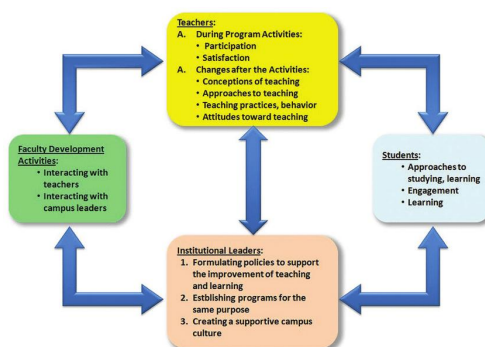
Teachers:
A. During Program Activities:
• Participation
• Satisfaction
A. Changes after the Activities:
• Conceptions of teaching
• Approaches to teaching
• Teaching practices, behavior
• Attitudes toward teaching

Faculty Development Activities:
• Interacting with teachers
• Interacting with campus leaders

Students:
• Approaches to studying, learning
• Engagement
• Learning

Institutional Leaders:
1. Formulating policies to support the improvement of teaching and learning
2. Estblishing programs for the same purpose
3. Creating a supportive campus culture